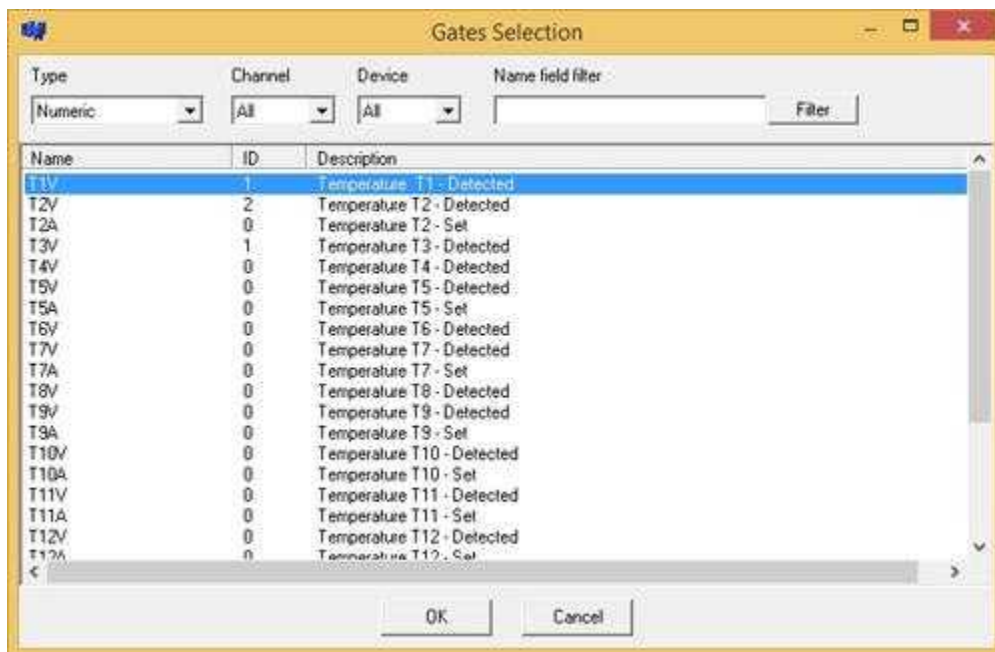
Gates Selection

Type
Numeric

Channel
All

Device
All

Name field filter

Filter

| Name | ID | Description |
|---|---|---|
| T1V | 1 | Temperature T1 - Detected |
| T2V | 2 | Temperature T2 - Detected |
| T2A | 0 | Temperature T2 - Set |
| T3V | 1 | Temperature T3 - Detected |
| T4V | 0 | Temperature T4 - Detected |
| T5V | 0 | Temperature T5 - Detected |
| T5A | 0 | Temperature T5 - Set |
| T6V | 0 | Temperature T6 - Detected |
| T7V | 0 | Temperature T7 - Detected |
| T7A | 0 | Temperature T7 - Set |
| T8V | 0 | Temperature T8 - Detected |
| T9V | 0 | Temperature T9 - Detected |
| T9A | 0 | Temperature T9 - Set |
| T10V | 0 | Temperature T10 - Detected |
| T10A | 0 | Temperature T10 - Set |
| T11V | 0 | Temperature T11 - Detected |
| T11A | 0 | Temperature T11 - Set |
| T12V | 0 | Temperature T12 - Detected |
| T12A | 0 | Temperature T12 - Set |

OK

Cancel